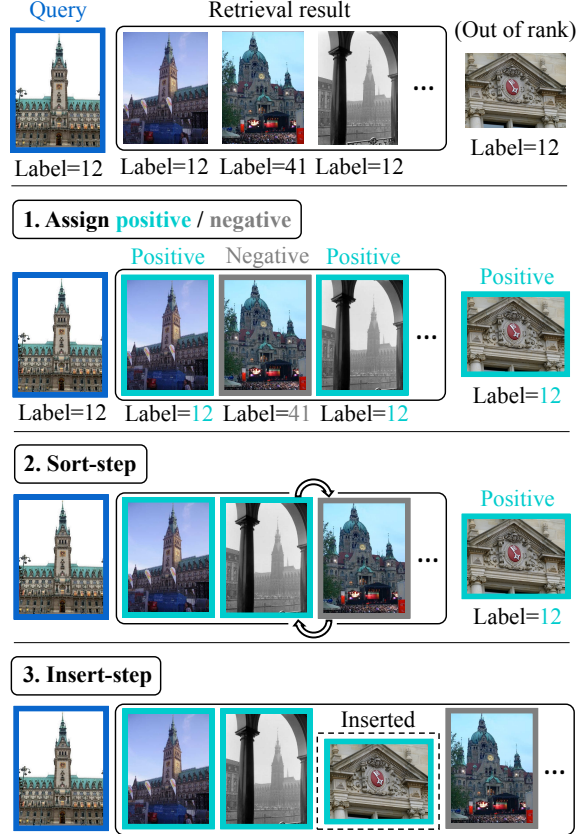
Query

Retrieval result

(Out of rank)

Label=12 Label=12 Label=41 Label=12 Label=12

1. Assign positive / negative

Positive Negative Positive Positive

Label=12 Label=12 Label=41 Label=12 Label=12

2. Sort-step

Positive

Label=12

3. Insert-step

Inserted